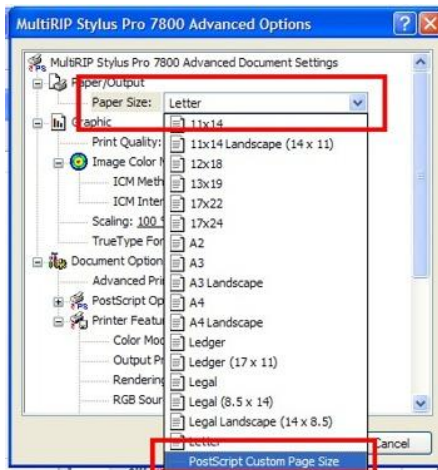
MultiRIP Stylus Pro 7800 Advanced Options

MultiRIP Stylus Pro 7800 Advanced Document Settings
Paper/Output
Paper Size: Letter
Graphic
Print Quality:
Image Color M
ICM Meth
ICM Inter
Scaling: 100
TrueType For
Document Option
Advanced Pri
PostScript Op
Printer Featu
Color Mo
Output P
Rendering
RGB Sour

11x14
11x14 Landscape (14 x 11)
12x18
13x19
17x22
17x24
A2
A3
A3 Landscape
A4
A4 Landscape
Ledger
Ledger (17 x 11)
Legal
Legal (8.5 x 14)
Legal Landscape (14 x 8.5)
Letter
PostScript Custom Page Size

Cancel